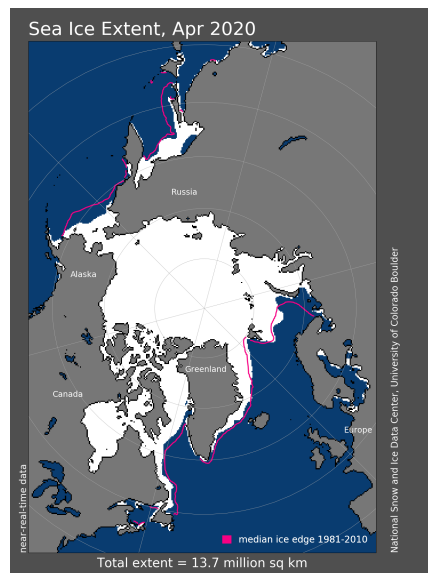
Sea Ice Extent, Apr 2020

Russia

Alaska

Greenland

Canada

Europe

near-real-time data

median ice edge 1981-2010

National Snow and Ice Data Center, University of Colorado Boulder

Total extent = 13.7 million sq km